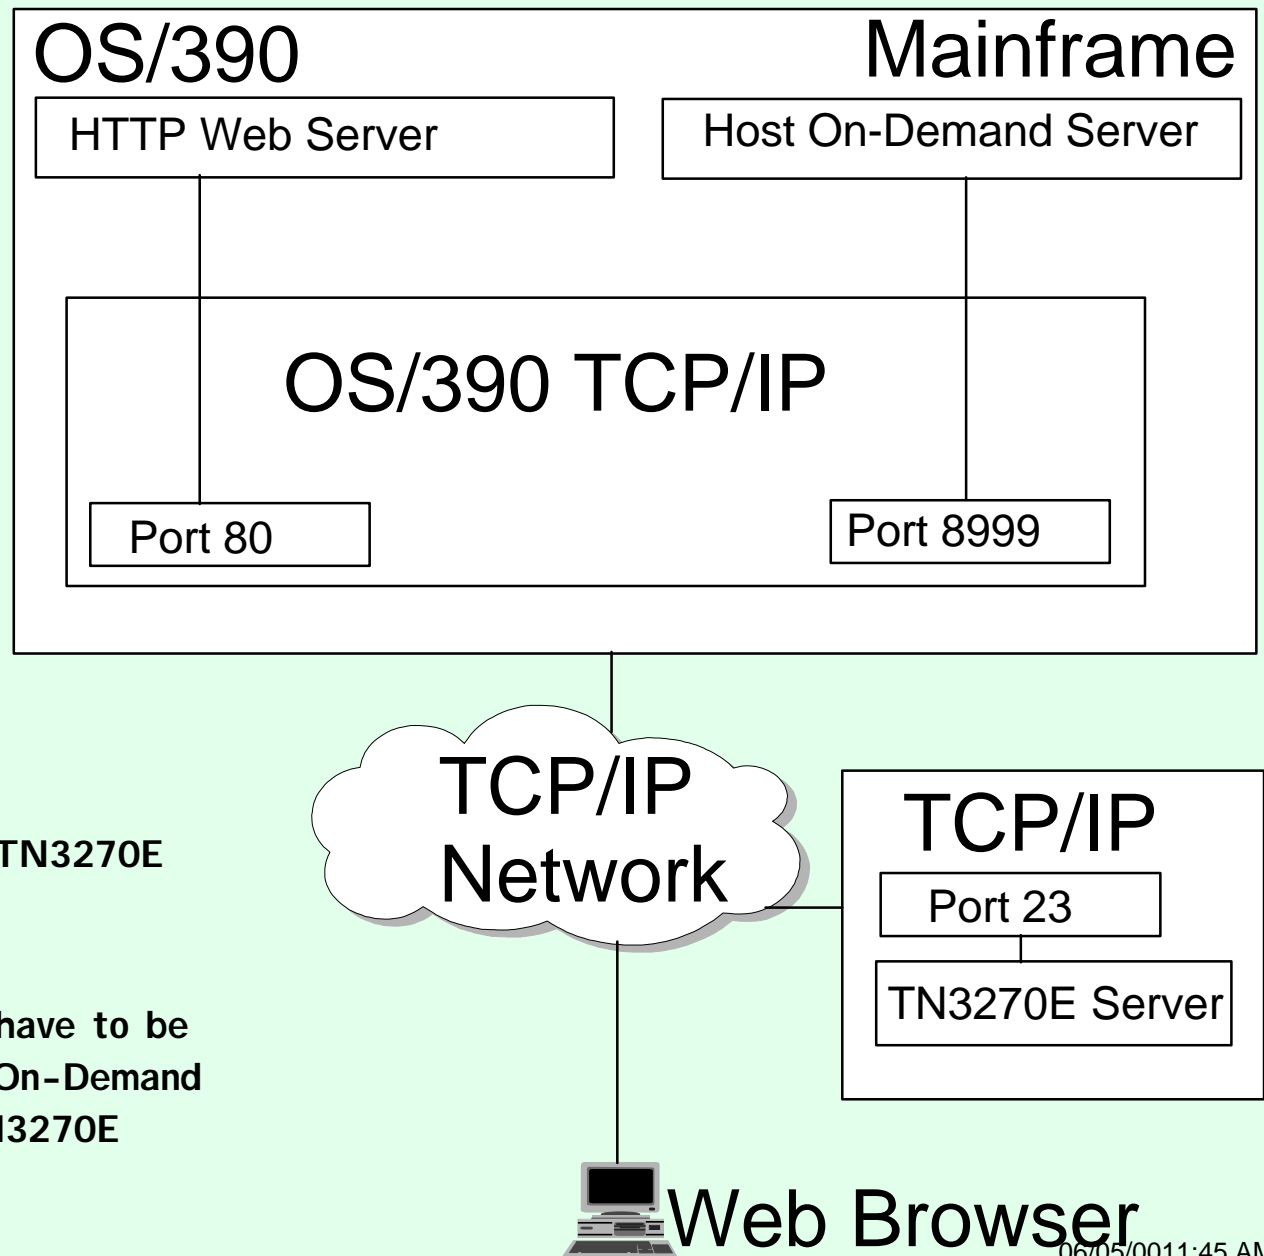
OS/390

Mainframe

HTTP Web Server

Host On-Demand Server

OS/390 TCP/IP

Port 80

Port 8999

TCP/IP Network

TCP/IP

Port 23

TN3270E Server

TN3270E

have to be

On-Demand

N3270E

Web Browser

06/05/0011:45 AM